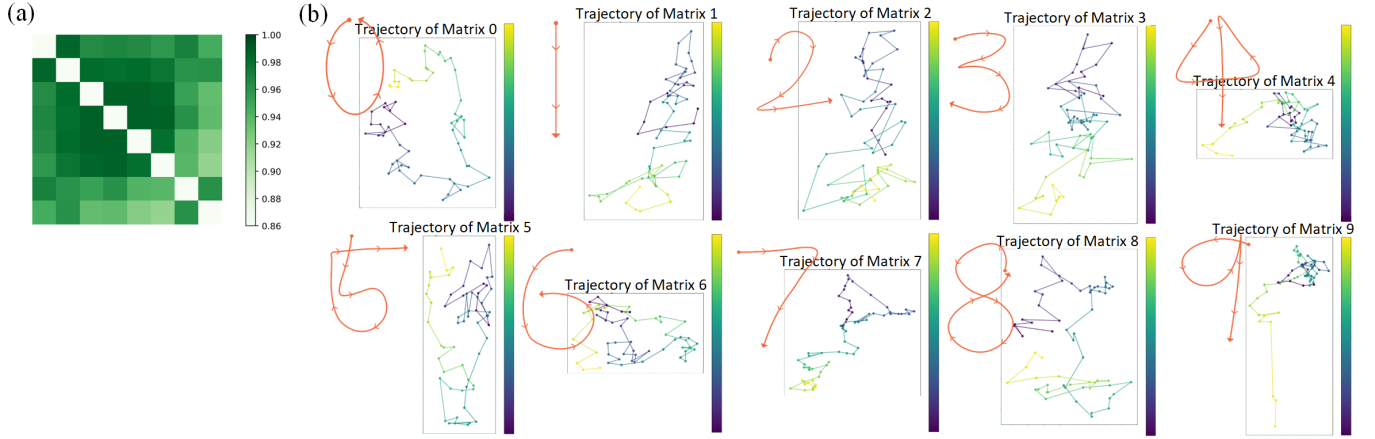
(a)

1.00
0.98
0.96
0.94
0.92
0.90
0.88
0.86

(b)

Trajectory of Matrix 0

Trajectory of Matrix 1

Trajectory of Matrix 2

Trajectory of Matrix 3

Trajectory of Matrix 4

Trajectory of Matrix 5

Trajectory of Matrix 6

Trajectory of Matrix 7

Trajectory of Matrix 8

Trajectory of Matrix 9